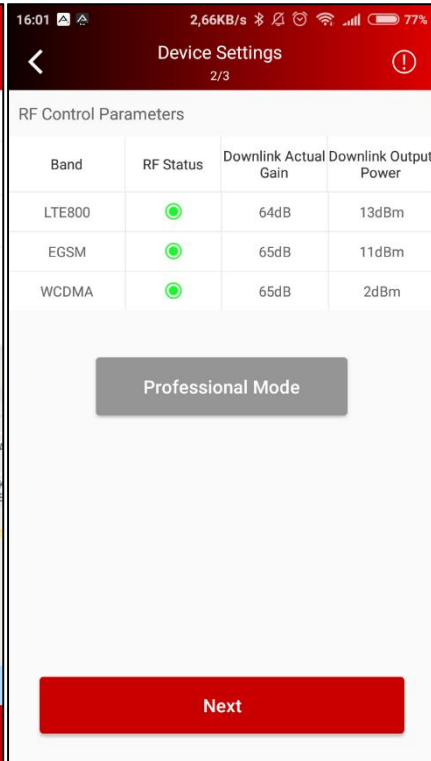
16:01 2,66KB/s 77%

Device Settings
2/3

RF Control Parameters

| Band | RF Status | Downlink Actual Gain | Downlink Output Power |
|---|---|---|---|
| LTE800 | | 64dB | 13dBm |
| EGSM | | 65dB | 11dBm |
| WCDMA | | 65dB | 2dBm |

Professional Mode

Next